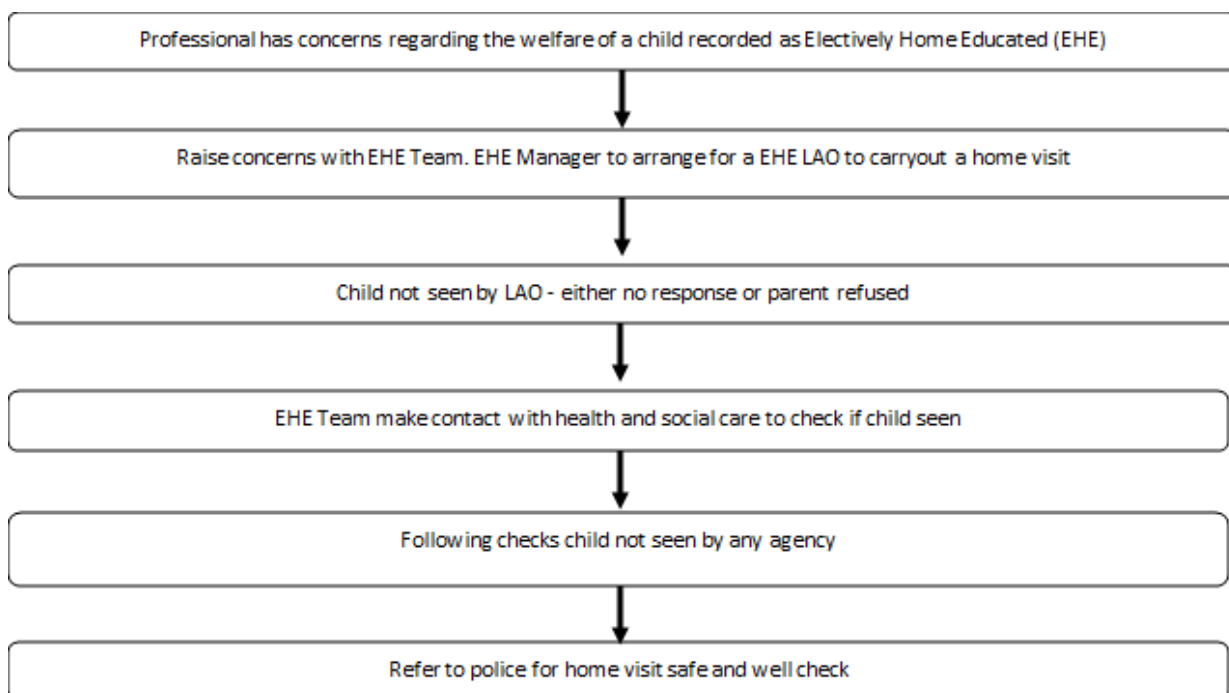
Professional has concerns regarding the welfare of a child recorded as Electively Home Educated (EHE)

Raise concerns with EHE Team. EHE Manager to arrange for a EHE LAO to carryout a home visit

Child not seen by LAO - either no response or parent refused

EHE Team make contact with health and social care to check if child seen

Following checks child not seen by any agency

Refer to police for home visit safe and well check